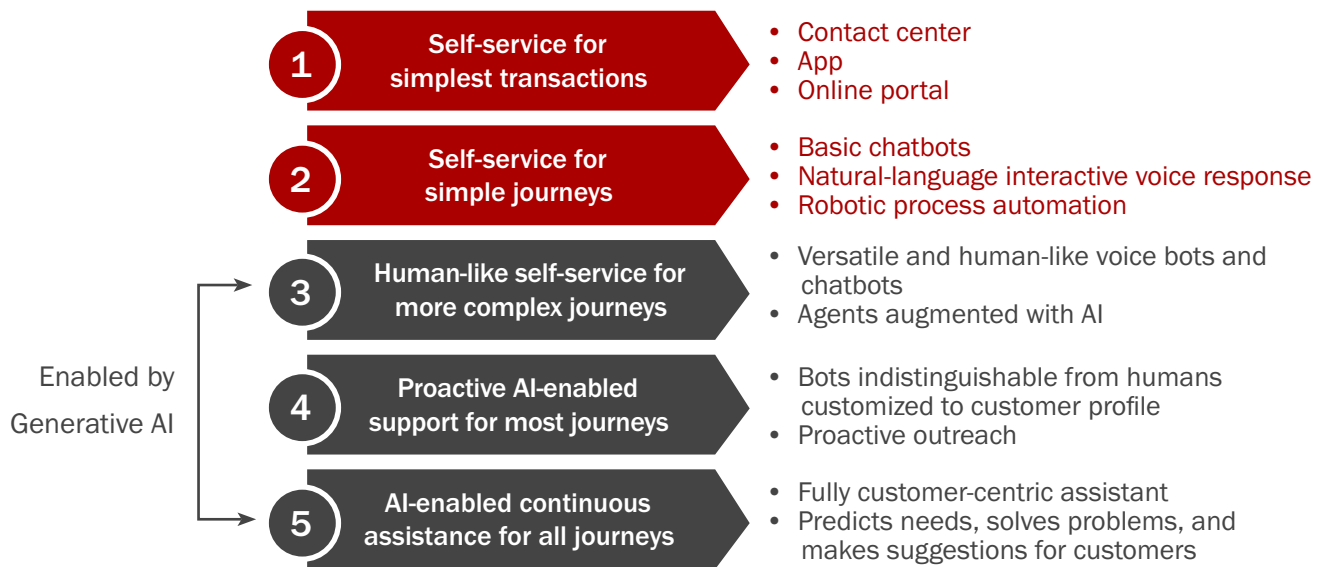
1
Self-service for simplest transactions

• Contact center
• App
• Online portal

2
Self-service for simple journeys

• Basic chatbots
• Natural-language interactive voice response
• Robotic process automation

Enabled by Generative AI

3
Human-like self-service for more complex journeys

• Versatile and human-like voice bots and chatbots
• Agents augmented with AI

4
Proactive AI-enabled support for most journeys

• Bots indistinguishable from humans customized to customer profile
• Proactive outreach

5
AI-enabled continuous assistance for all journeys

• Fully customer-centric assistant
• Predicts needs, solves problems, and makes suggestions for customers